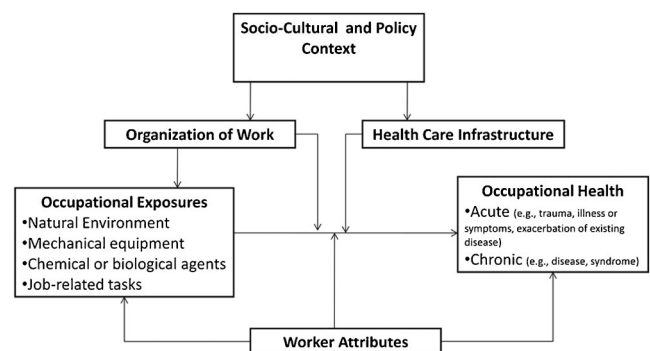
Socio-Cultural and Policy Context

Organization of Work

Health Care Infrastructure

Occupational Exposures
•Natural Environment
•Mechanical equipment
•Chemical or biological agents
•Job-related tasks

Occupational Health
•Acute (e.g., trauma, illness or symptoms, exacerbation of existing disease)
•Chronic (e.g., disease, syndrome)

Worker Attributes